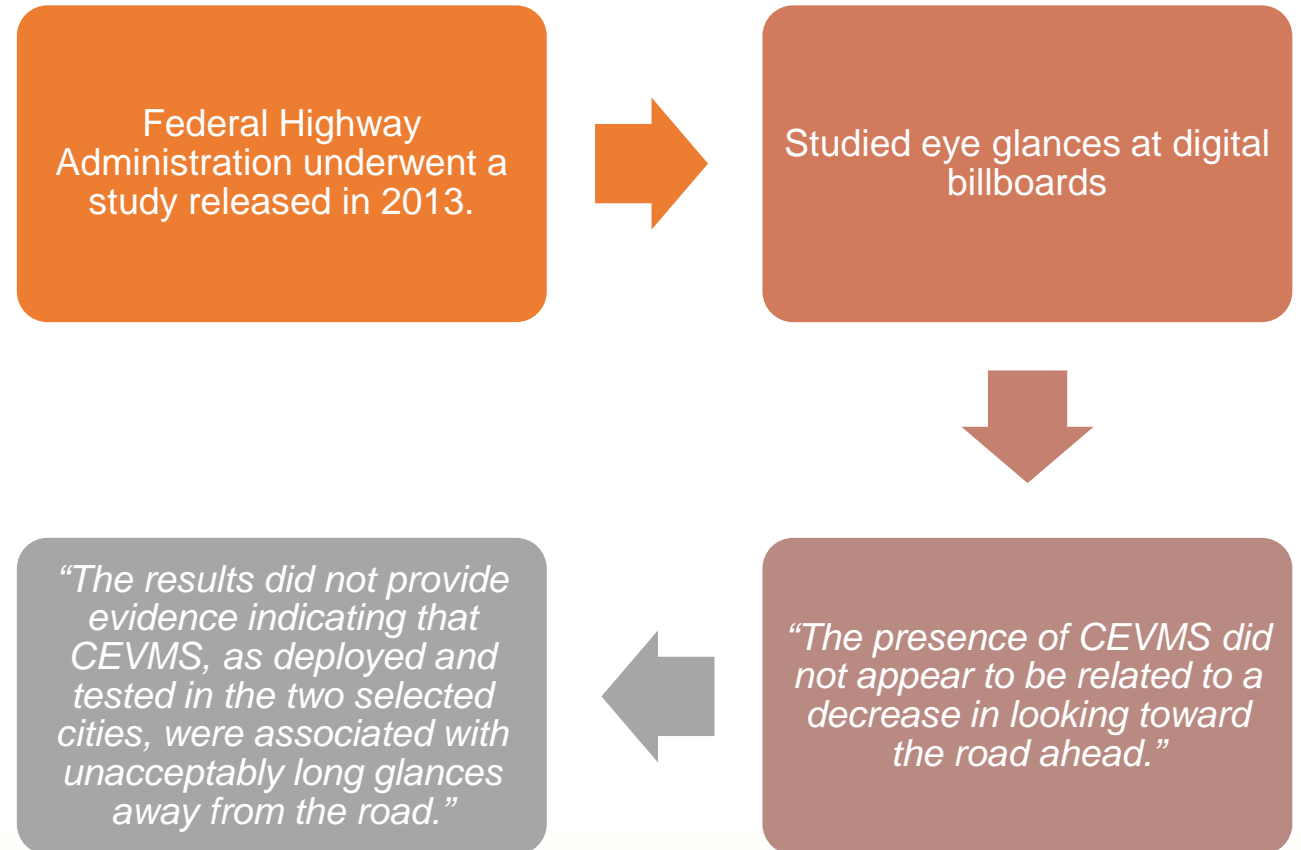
Federal Highway Administration underwent a study released in 2013.

Studied eye glances at digital billboards

“The presence of CEVMS did not appear to be related to a decrease in looking toward the road ahead.”

“The results did not provide evidence indicating that CEVMS, as deployed and tested in the two selected cities, were associated with unacceptably long glances away from the road.”